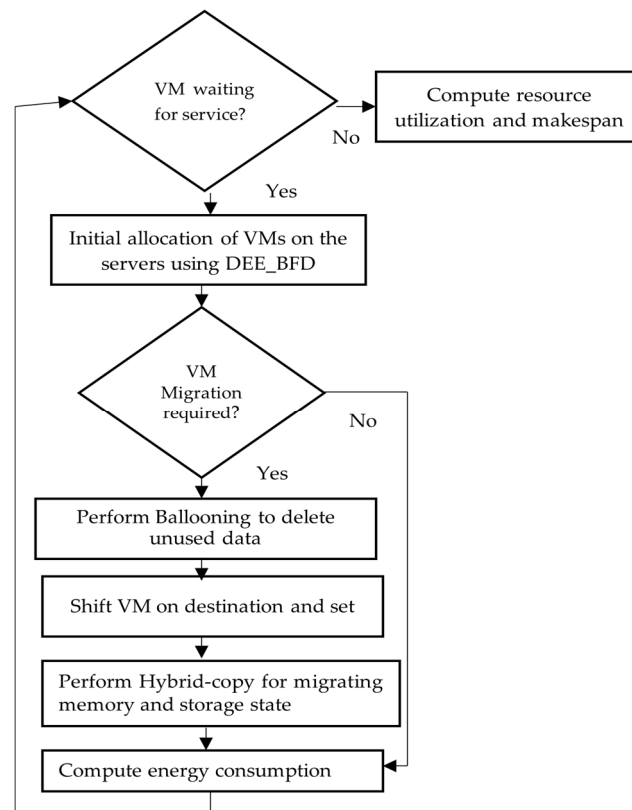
VM waiting for service?

No

Compute resource utilization and makespan

Yes

Initial allocation of VMs on the servers using DEE_BFD

VM Migration required?

No

Yes

Perform Ballooning to delete unused data

Shift VM on destination and set

Perform Hybrid-copy for migrating memory and storage state

Compute energy consumption